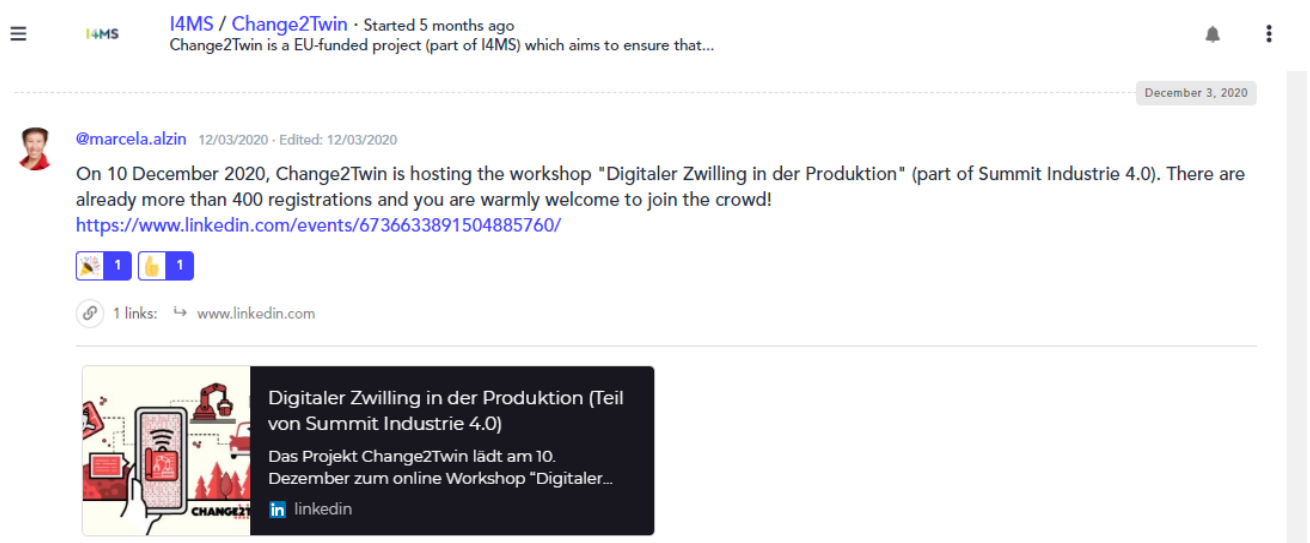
I4MS

I4MS / Change2Twin · Started 5 months ago
Change2Twin is a EU-funded project (part of I4MS) which aims to ensure that...

December 3, 2020

@marcela.alzin 12/03/2020 · Edited: 12/03/2020

On 10 December 2020, Change2Twin is hosting the workshop "Digitaler Zwilling in der Produktion" (part of Summit Industrie 4.0). There are already more than 400 registrations and you are warmly welcome to join the crowd!
https://www.linkedin.com/events/6736633891504885760/

1 1

1 links: ↳ www.linkedin.com

CHANGE2TWIN

Digitaler Zwilling in der Produktion (Teil von Summit Industrie 4.0)

Das Projekt Change2Twin lädt am 10. Dezember zum online Workshop “Digitaler...

linkedin